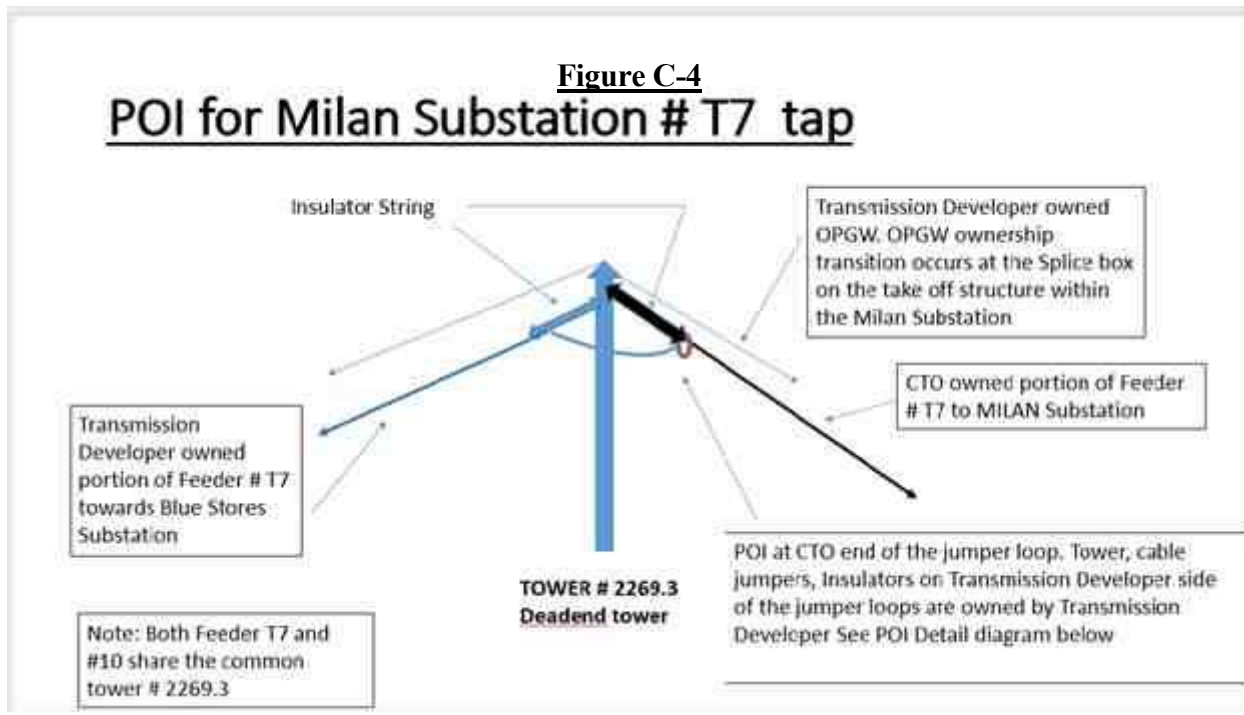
Figure C-4

POI for Milan Substation # T7 tap

Insulator String

Transmission Developer owned OPGW. OPGW ownership transition occurs at the Splice box on the take off structure within the Milan Substation

CTO owned portion of Feeder # T7 to MILAN Substation

Transmission Developer owned portion of Feeder # T7 towards Blue Stores Substation

POI at CTO end of the jumper loop. Tower, cable jumpers, Insulators on Transmission Developer side of the jumper loops are owned by Transmission Developer See POI Detail diagram below

TOWER # 2269.3
Deadend tower

Note: Both Feeder T7 and #10 share the common tower # 2269.3